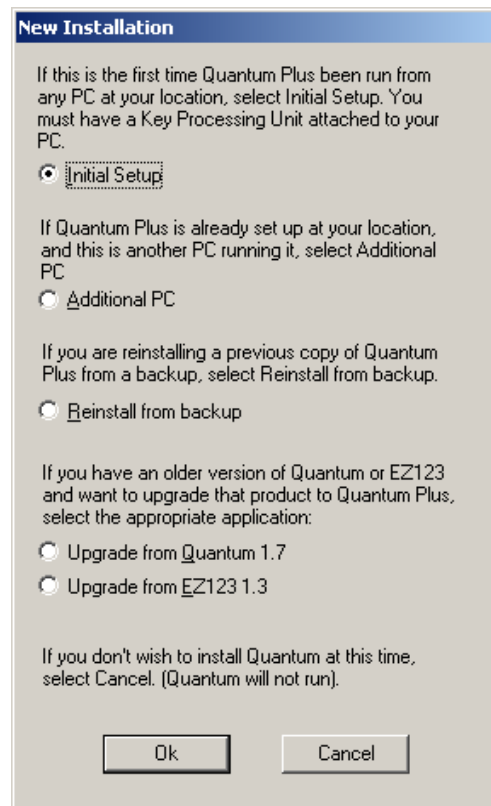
New Installation

If this is the first time Quantum Plus been run from any PC at your location, select Initial Setup. You must have a Key Processing Unit attached to your PC.

Initial Setup

If Quantum Plus is already set up at your location, and this is another PC running it, select Additional PC

Additional PC

If you are reinstalling a previous copy of Quantum Plus from a backup, select Reinstall from backup.

Reinstall from backup

If you have an older version of Quantum or EZ123 and want to upgrade that product to Quantum Plus, select the appropriate application:

Upgrade from Quantum 1.7

Upgrade from EZ123 1.3

If you don't wish to install Quantum at this time, select Cancel. (Quantum will not run).

Ok

Cancel